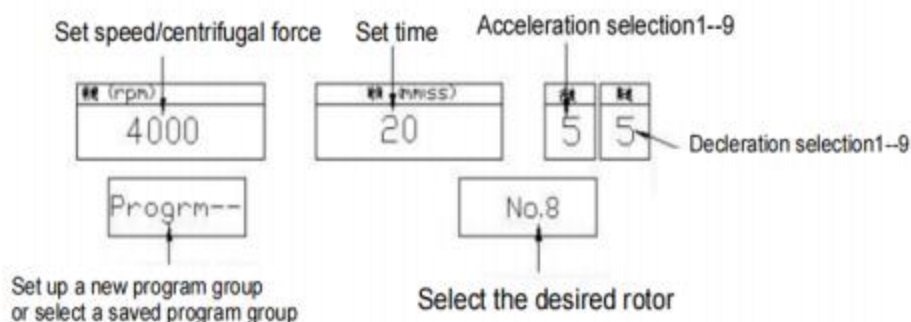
Set speed/centrifugal force

Set time

Acceleration selection1--9

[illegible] (rpm)

4000

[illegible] (mmss)

20

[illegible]

5

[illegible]

5

Decleration selection1--9

Progrm--

No.8

Set up a new program group or select a saved program group

Select the desired rotor